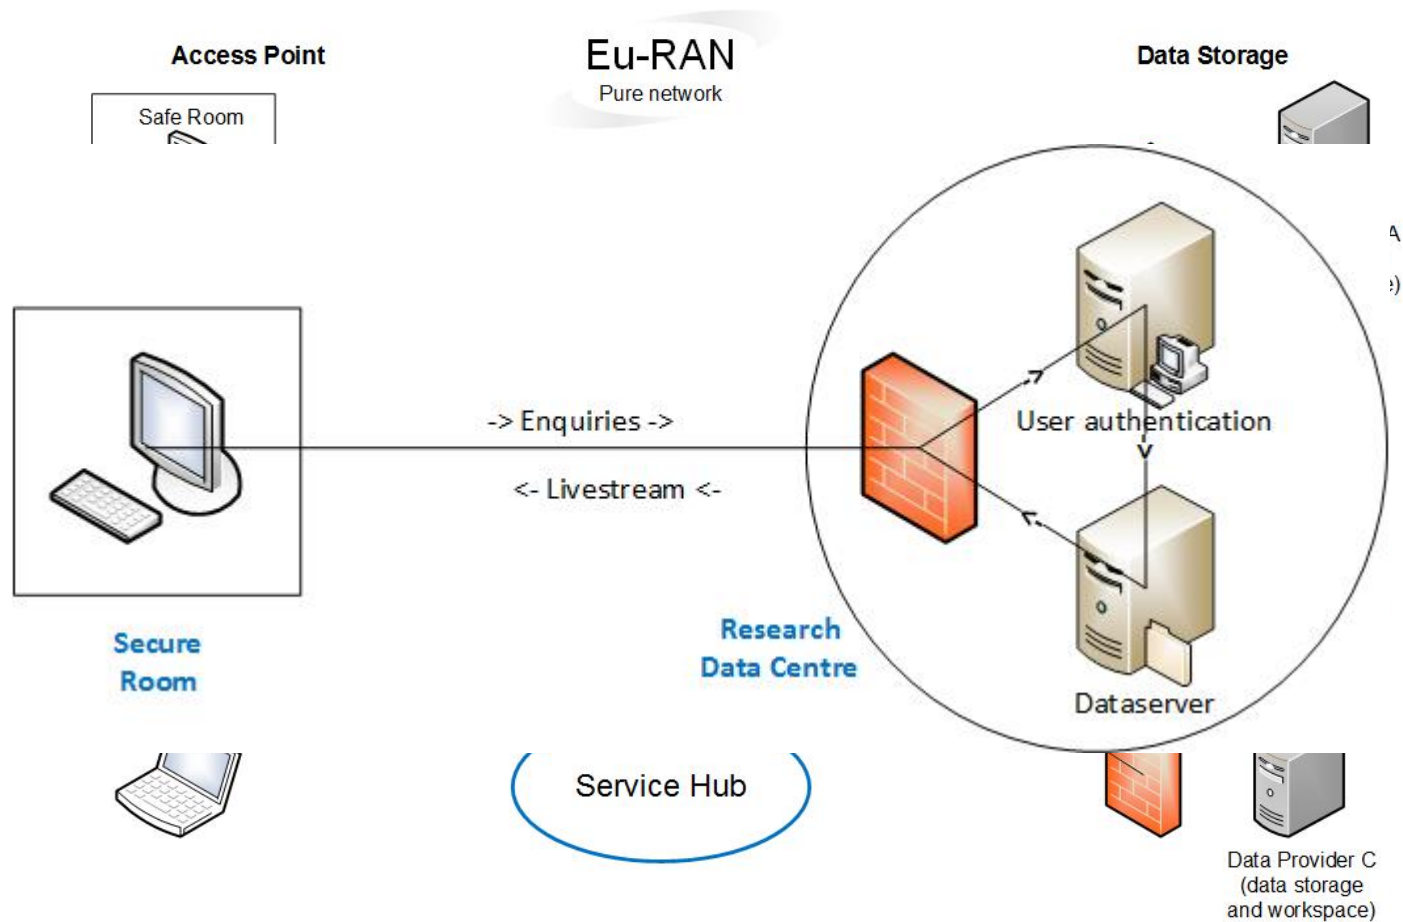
Access Point

Eu-RAN
Pure network

Data Storage

Safe Room

A

e)

-> Enquiries ->

<- Livestream <-

User authentication

Secure Room

Research Data Centre

Dataserver

Service Hub

Data Provider C (data storage and workspace)